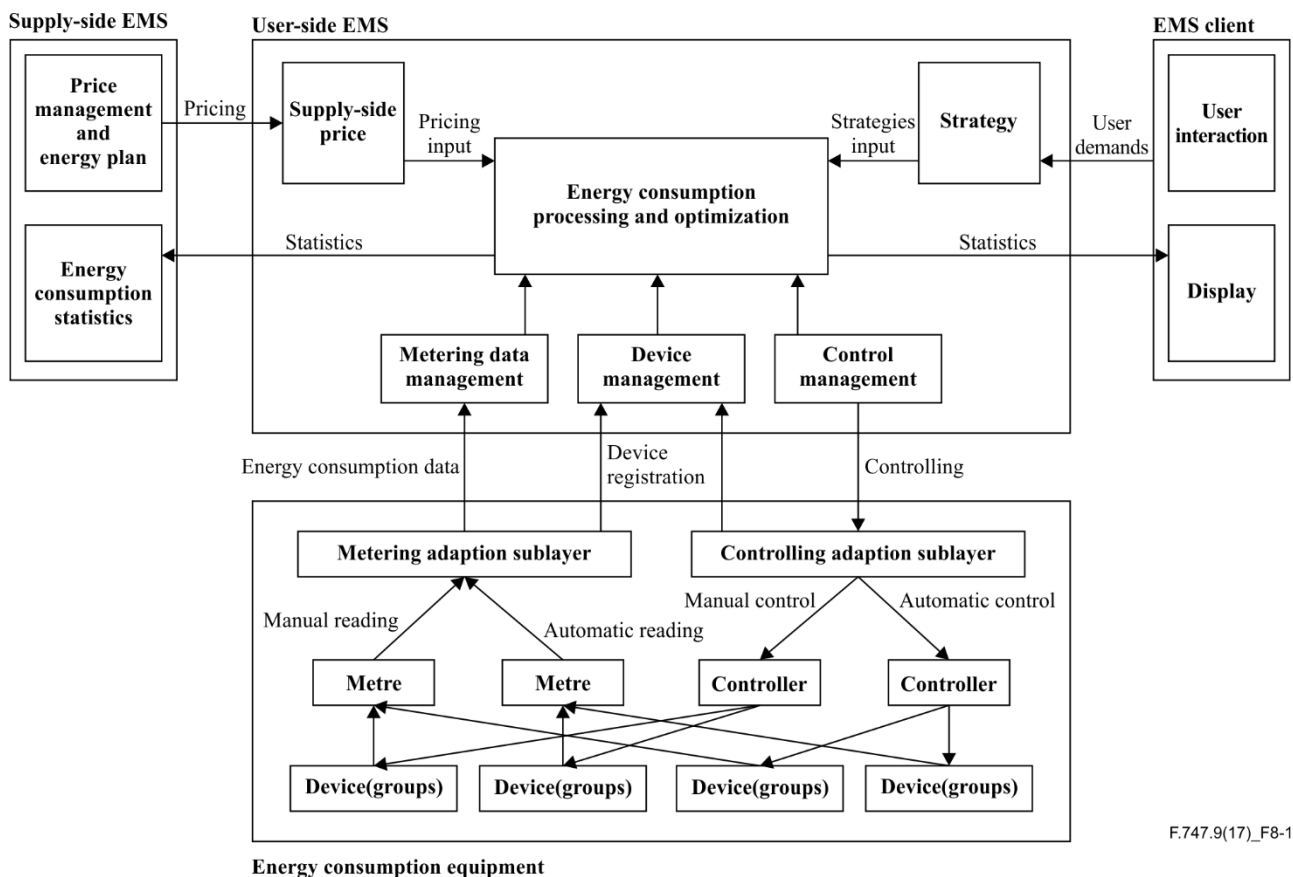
Supply-side EMS

Price management and energy plan

Energy consumption statistics

Pricing

User-side EMS

Supply-side price

Pricing input

Energy consumption processing and optimization

Strategies input

Strategy

Statistics

Statistics

Metering data management

Device management

Control management

EMS client

User demands

User interaction

Display

Energy consumption data

Device registration

Controlling

Metering adaption sublayer

Controlling adaption sublayer

Manual reading

Automatic reading

Manual control

Automatic control

Metre

Metre

Controller

Controller

Device(groups)

Device(groups)

Device(groups)

Device(groups)

F.747.9(17)_F8-1

Energy consumption equipment